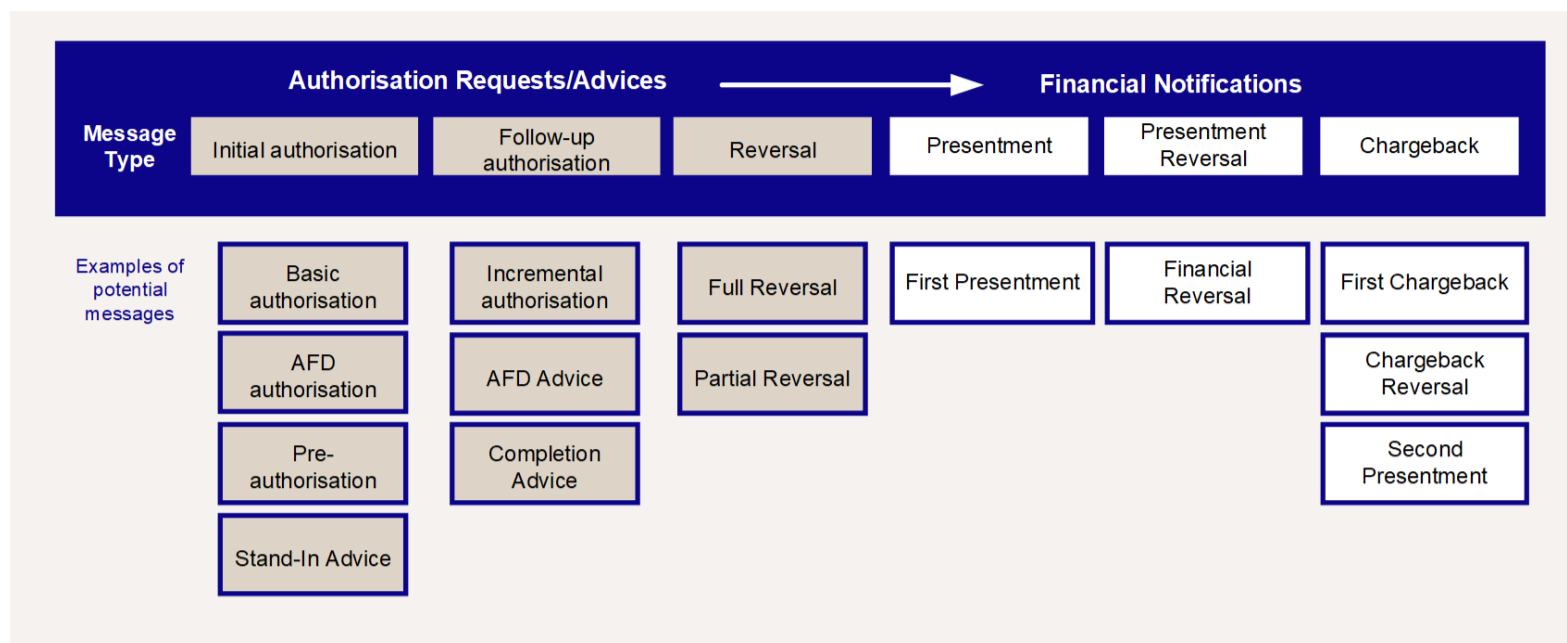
Authorisation Requests/Advices

Financial Notifications

Message Type

Initial authorisation

Follow-up authorisation

Reversal

Presentment

Presentment Reversal

Chargeback

Examples of potential messages

Basic authorisation

AFD authorisation

Pre-authorisation

Stand-In Advice

Incremental authorisation

AFD Advice

Completion Advice

Full Reversal

Partial Reversal

First Presentment

Financial Reversal

First Chargeback

Chargeback Reversal

Second Presentment